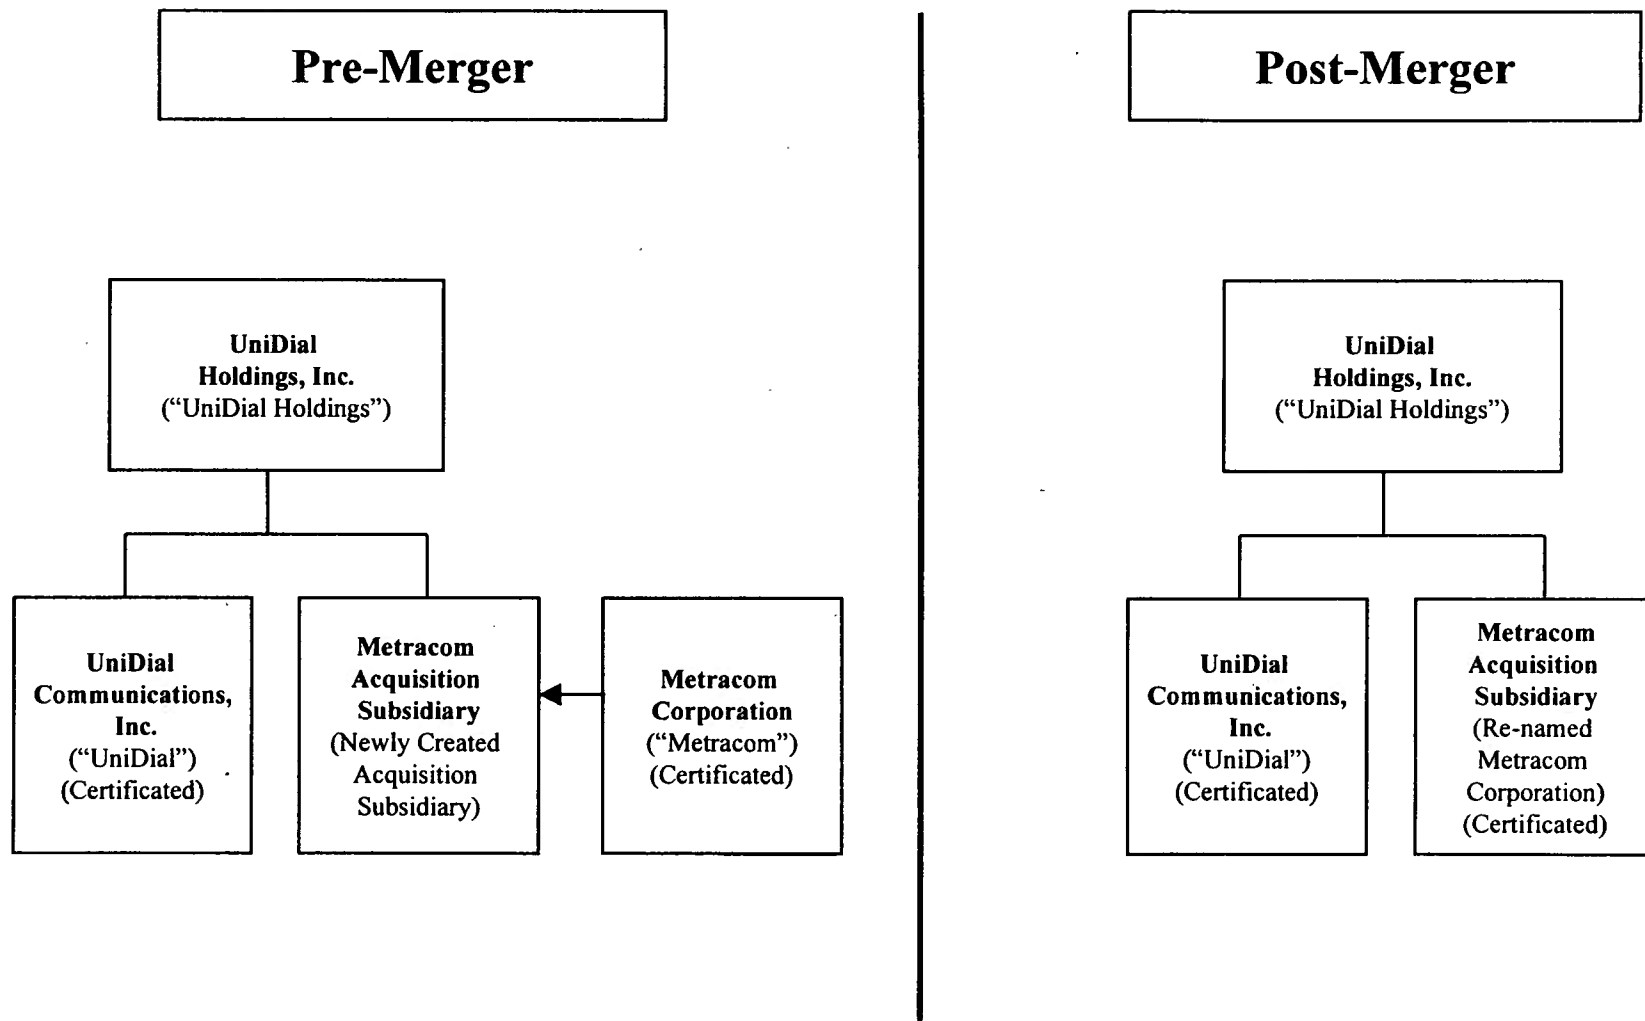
Pre-Merger

UniDial Holdings, Inc. (“UniDial Holdings”)

UniDial Communications, Inc. (“UniDial”) (Certificated)

Metracom Acquisition Subsidiary (Newly Created Acquisition Subsidiary)

Metracom Corporation (“Metracom”) (Certificated)

Post-Merger

UniDial Holdings, Inc. (“UniDial Holdings”)

UniDial Communications, Inc. (“UniDial”) (Certificated)

Metracom Acquisition Subsidiary (Re-named Metracom Corporation) (Certificated)